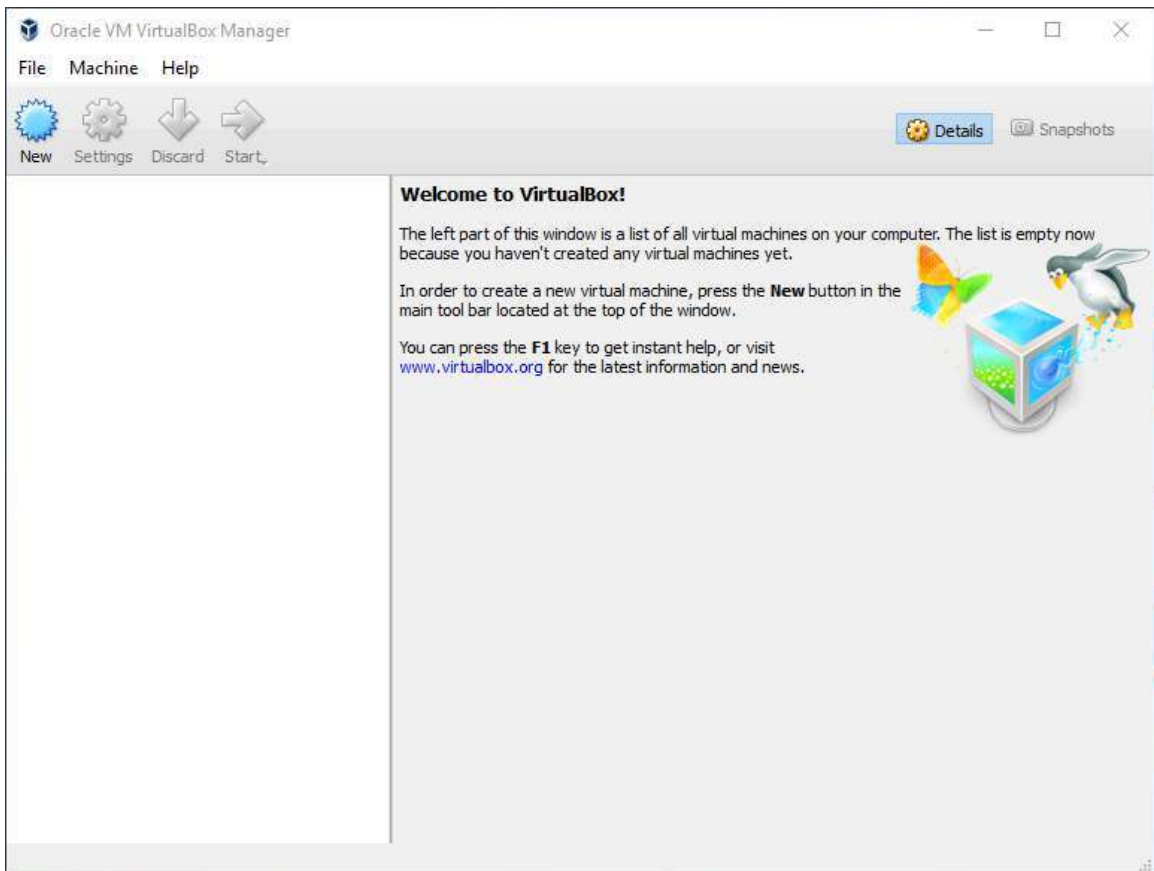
Oracle VM VirtualBox Manager

File Machine Help

New Settings Discard Start

Details Snapshots

**Welcome to VirtualBox!**

The left part of this window is a list of all virtual machines on your computer. The list is empty now because you haven't created any virtual machines yet.

In order to create a new virtual machine, press the **New** button in the main tool bar located at the top of the window.

You can press the **F1** key to get instant help, or visit www.virtualbox.org for the latest information and news.